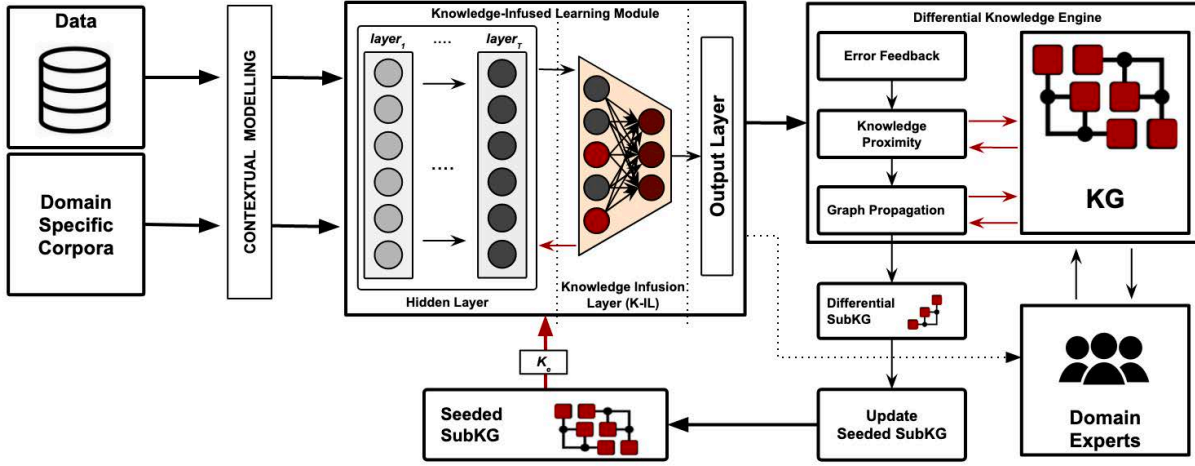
Data

Domain Specific Corpora

CONTEXTUAL MODELLING

Knowledge-Infused Learning Module

$layer_1$ .... $layer_T$

....

Hidden Layer

Knowledge Infusion Layer (K-IL)

Output Layer

Differential Knowledge Engine

Error Feedback

Knowledge Proximity

Graph Propagation

KG

Differential SubKG

Domain Experts

Update Seeded SubKG

Seeded SubKG

$K_e$